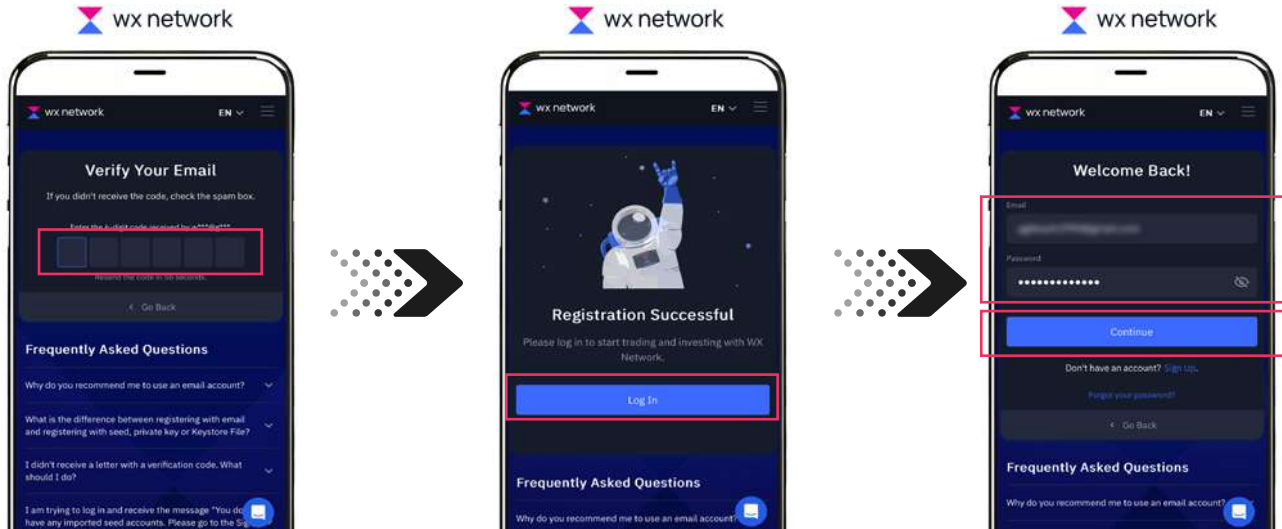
wx network

wx network EN

Verify Your Email

If you didn't receive the code, check the spam box.

Enter the 6-digit code received by e***@g***

Resend the code in 56 seconds.

Go Back

Frequently Asked Questions

Why do you recommend me to use an email account?

What is the difference between registering with email and registering with seed, private key or Keystore File?

I didn't receive a letter with a verification code. What should I do?

I am trying to log in and receive the message "You do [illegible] have any imported seed accounts. Please go to the Si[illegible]

wx network

wx network EN

Registration Successful

Please log in to start trading and investing with WX Network.

Log In

Frequently Asked Questions

Why do you recommend me to use an email account?

wx network

wx network EN

Welcome Back!

Email

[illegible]

Password

•••••••••••••

Continue

Don't have an account? Sign Up.

Forgot your password?

Go Back

Frequently Asked Questions

Why do you recommend me to use an email account?